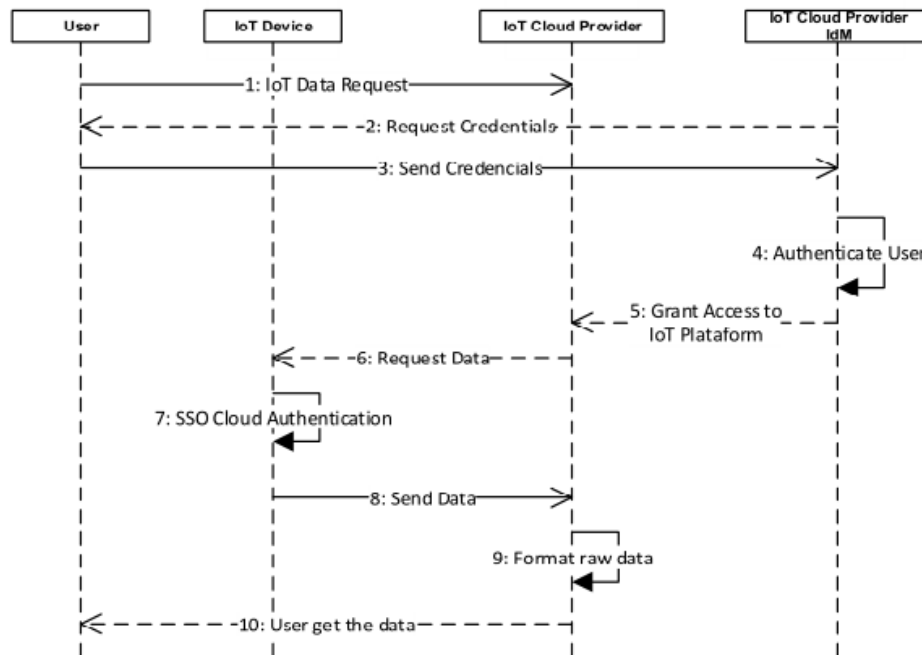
User

IoT Device

IoT Cloud Provider

IoT Cloud Provider IdM

1: IoT Data Request

2: Request Credentials

3: Send Credencials

4: Authenticate User

5: Grant Access to IoT Plataform

6: Request Data

7: SSO Cloud Authentication

8: Send Data

9: Format raw data

10: User get the data